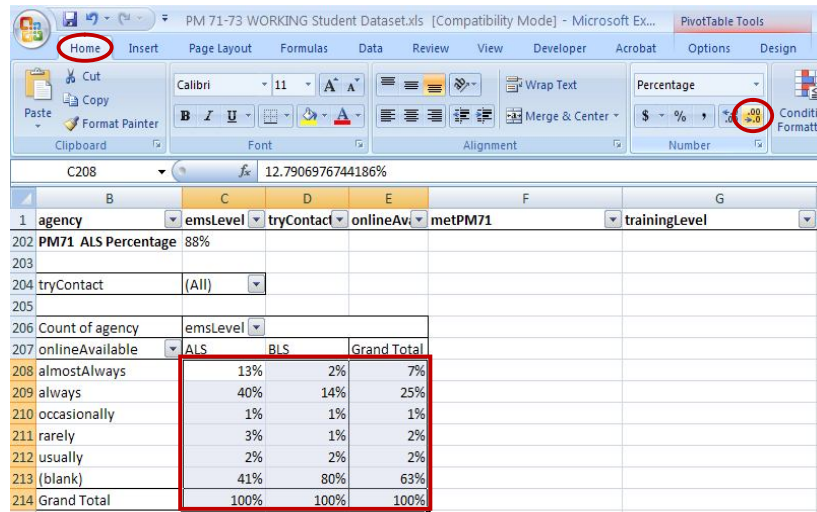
PM 71-73 WORKING Student Dataset.xls [Compatibility Mode] - Microsoft Ex... PivotTable Tools

Home Insert Page Layout Formulas Data Review View Developer Acrobat Options Design

Paste Cut Copy Format Painter Clipboard

Calibri 11 A A B I U A Font

Wrap Text Merge & Center Alignment

Percentage $ % , .00 Number

Conditi Formatt

C208 $f_x$ 12.7906976744186%

| | B | C | D | E | F | G |
|---|---|---|---|---|---|---|
| 1 | agency | emsLevel | tryContact | onlineAv | metPM71 | trainingLevel |
| 202 | PM71 ALS Percentage | 88% | | | | |
| 203 | | | | | | |
| 204 | tryContact | (All) | | | | |
| 205 | | | | | | |
| 206 | Count of agency | emsLevel | | | | |
| 207 | onlineAvailable | ALS | BLS | Grand Total | | |
| 208 | almostAlways | 13% | 2% | 7% | | |
| 209 | always | 40% | 14% | 25% | | |
| 210 | occasionally | 1% | 1% | 1% | | |
| 211 | rarely | 3% | 1% | 2% | | |
| 212 | usually | 2% | 2% | 2% | | |
| 213 | (blank) | 41% | 80% | 63% | | |
| 214 | Grand Total | 100% | 100% | 100% | | |